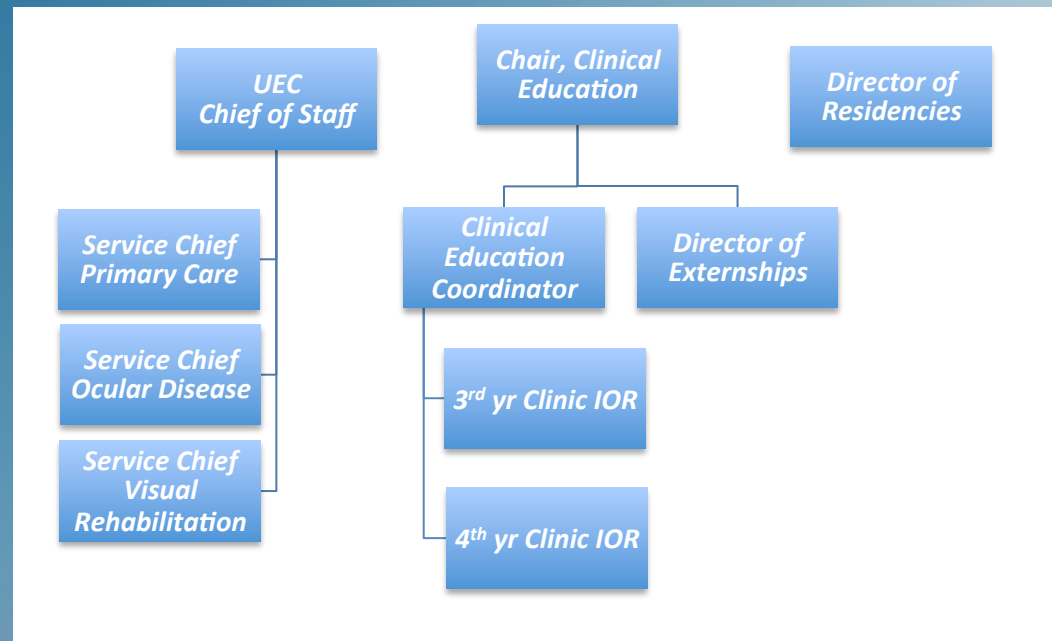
UEC
Chief of Staff

Chair, Clinical Education

Director of Residencies

Service Chief Primary Care

Service Chief Ocular Disease

Service Chief Visual Rehabilitation

Clinical Education Coordinator

Director of Externships

$3^{rd}$ yr Clinic IOR

$4^{th}$ yr Clinic IOR